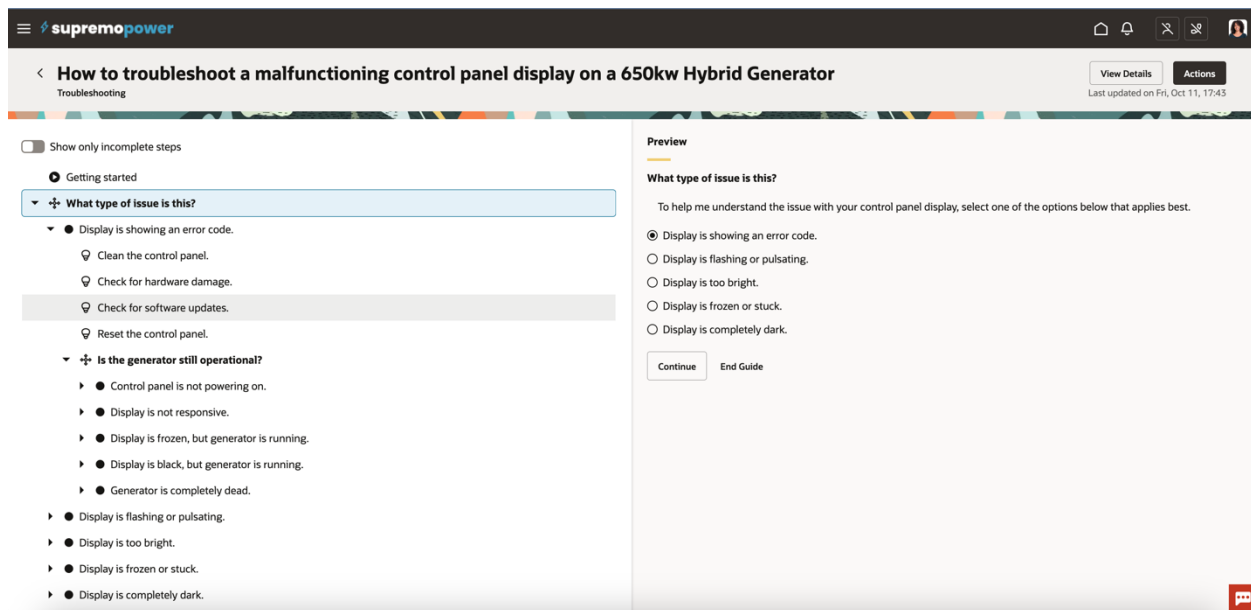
supremopower

How to troubleshoot a malfunctioning control panel display on a 650kw Hybrid Generator
Troubleshooting

View Details
Actions
Last updated on Fri, Oct 11, 17:43

Show only incomplete steps

Getting started
What type of issue is this?
Display is showing an error code.
Clean the control panel.
Check for hardware damage.
Check for software updates.
Reset the control panel.
Is the generator still operational?
Control panel is not powering on.
Display is not responsive.
Display is frozen, but generator is running.
Display is black, but generator is running.
Generator is completely dead.
Display is flashing or pulsating.
Display is too bright.
Display is frozen or stuck.
Display is completely dark.

Preview

What type of issue is this?

To help me understand the issue with your control panel display, select one of the options below that applies best.

Display is showing an error code.
Display is flashing or pulsating.
Display is too bright.
Display is frozen or stuck.
Display is completely dark.

Continue
End Guide